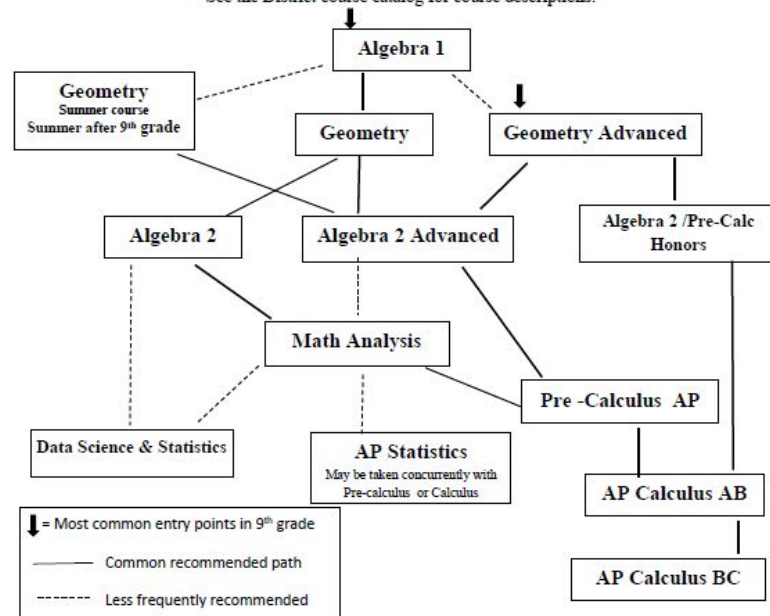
See the District course catalog for course descriptions.

Algebra 1

Geometry
Summer course
Summer after 9th grade

Geometry

Geometry Advanced

Algebra 2

Algebra 2 Advanced

Algebra 2 /Pre-Calc Honors

Math Analysis

Pre -Calculus AP

Data Science & Statistics

AP Statistics
May be taken concurrently with Pre-calculus or Calculus

AP Calculus AB

AP Calculus BC

= Most common entry points in 9th grade
Common recommended path
Less frequently recommended